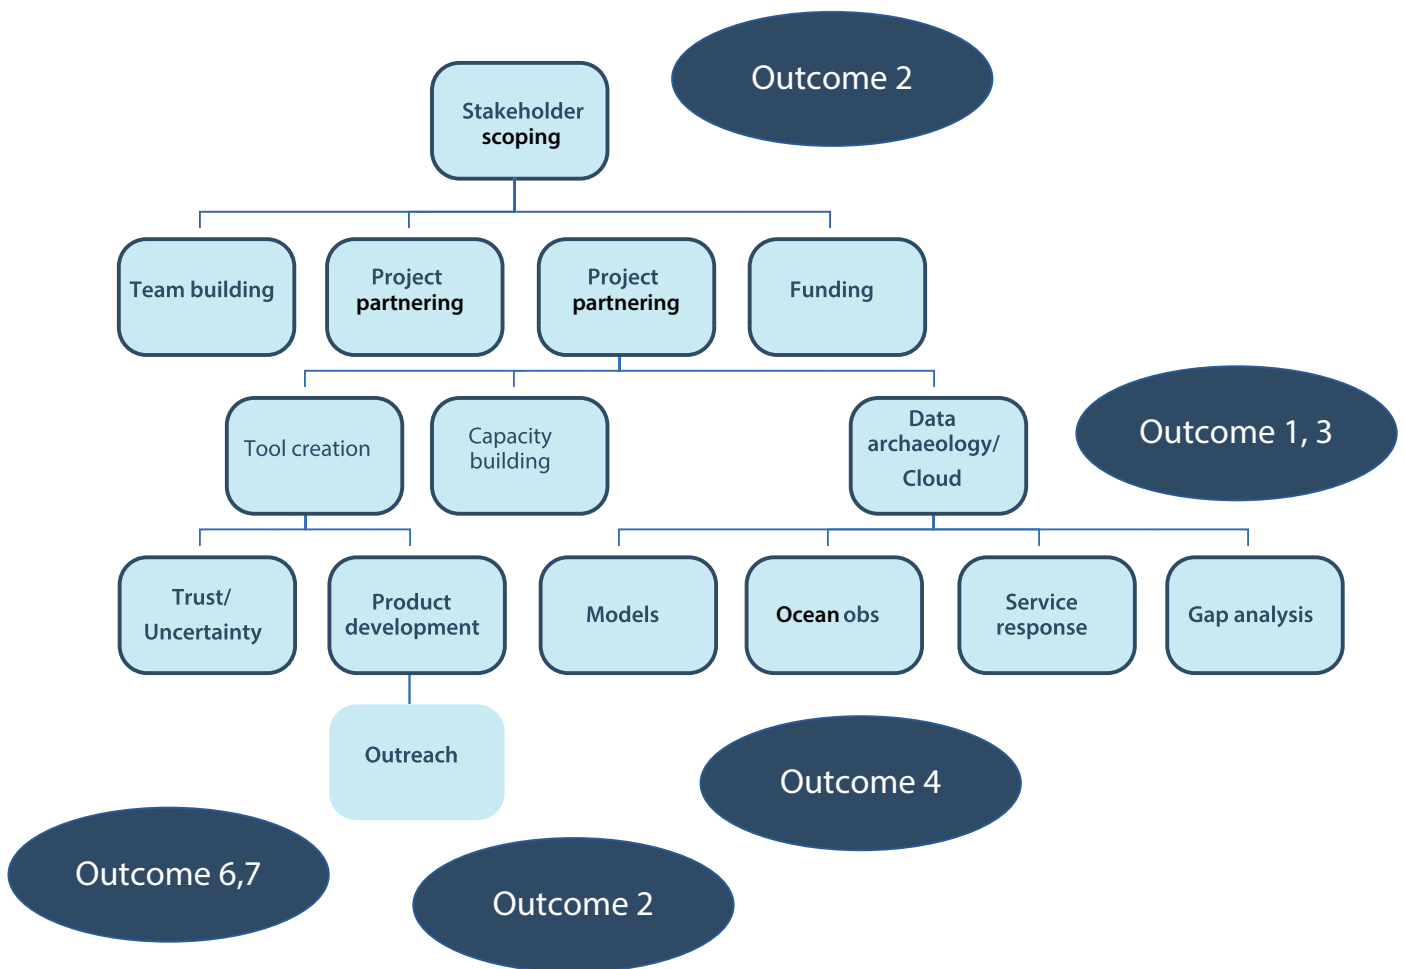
Outcome 2

Stakeholder scoping

Team building

Project partnering

Project partnering

Funding

Tool creation

Capacity building

Data archaeology/ Cloud

Outcome 1, 3

Trust/ Uncertainty

Product development

Models

Ocean obs

Service response

Gap analysis

Outreach

Outcome 4

Outcome 6,7

Outcome 2